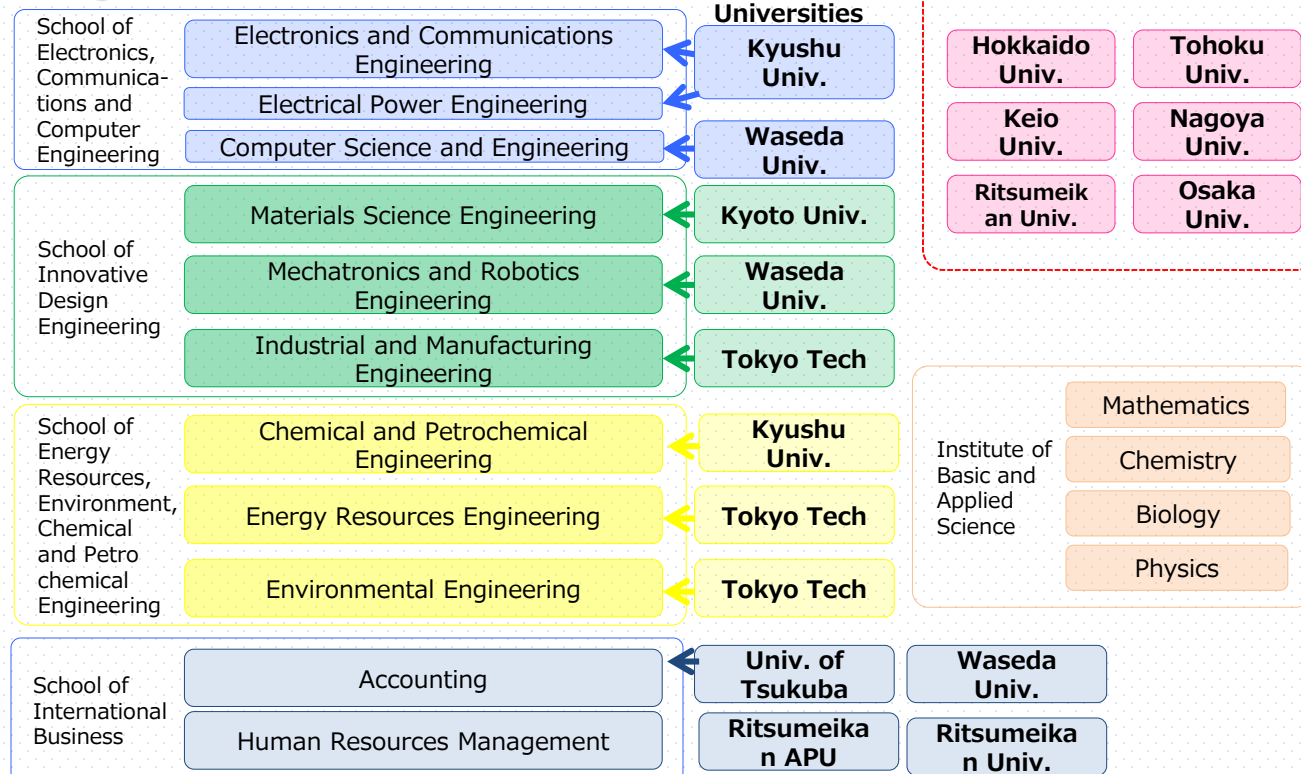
School of Electronics, Communications and Computer Engineering

Electronics and Communications Engineering

Electrical Power Engineering

Computer Science and Engineering

Universities

Kyushu Univ.

Waseda Univ.

Hokkaido Univ.

Tohoku Univ.

Keio Univ.

Nagoya Univ.

Ritsumeikan Univ.

Osaka Univ.

School of Innovative Design Engineering

Materials Science Engineering

Mechatronics and Robotics Engineering

Industrial and Manufacturing Engineering

Kyoto Univ.

Waseda Univ.

Tokyo Tech

School of Energy Resources, Environment, Chemical and Petro chemical Engineering

Chemical and Petrochemical Engineering

Energy Resources Engineering

Environmental Engineering

Kyushu Univ.

Tokyo Tech

Tokyo Tech

Institute of Basic and Applied Science

Mathematics

Chemistry

Biology

Physics

School of International Business

Accounting

Human Resources Management

Univ. of Tsukuba

Waseda Univ.

Ritsumeikan APU

Ritsumeikan Univ.